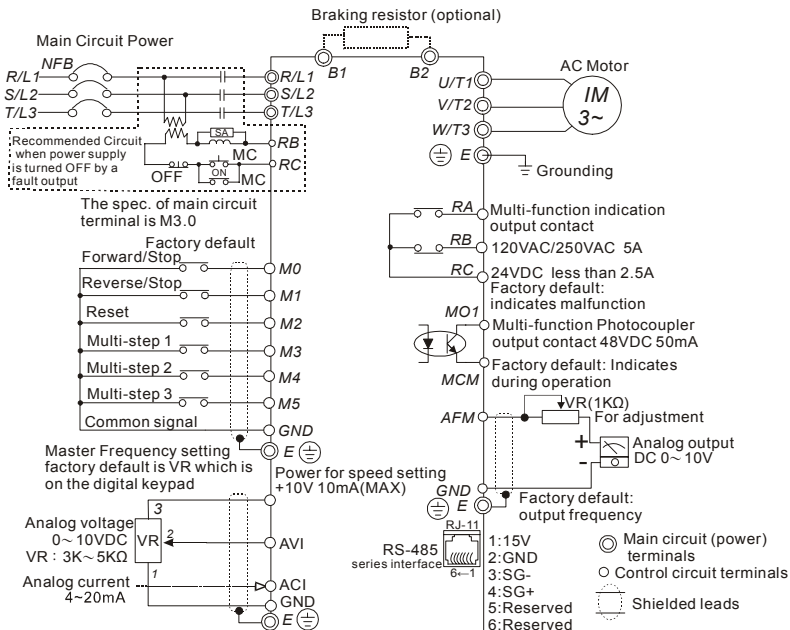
Braking resistor (optional)

Main Circuit Power

NFB

R/L1
S/L2
T/L3

R/L1
S/L2
T/L3

B1
B2

U/T1
V/T2
W/T3

AC Motor

IM
3~

E

Grounding

Recommended Circuit when power supply is turned OFF by a fault output

SA
MC
RB
OFF
ON
MC
RC

The spec. of main circuit terminal is M3.0

Factory default

Forward/Stop
M0
Reverse/Stop
M1
Reset
M2
Multi-step 1
M3
Multi-step 2
M4
Multi-step 3
M5
Common signal
GND
E

RA
RB
RC

Multi-function indication output contact
120VAC/250VAC 5A
24VDC less than 2.5A
Factory default: indicates malfunction

MO1
Multi-function Photocoupler output contact 48VDC 50mA
Factory default: Indicates during operation
MCM

AFM
VR(1KΩ)
For adjustment
+
Analog output
-
DC 0～10V

Master Frequency setting factory default is VR which is on the digital keypad

Power for speed setting +10V 10mA(MAX)

3
Analog voltage
0～10VDC
VR : 3K～5KΩ
VR
2
AVI
1
Analog current
4~20mA
ACI
GND
E

GND
E
Factory default: output frequency

RJ-11
RS-485
series interface
6←1

1:15V
2:GND
3:SG-
4:SG+
5:Reserved
6:Reserved

Main circuit (power) terminals
Control circuit terminals
Shielded leads